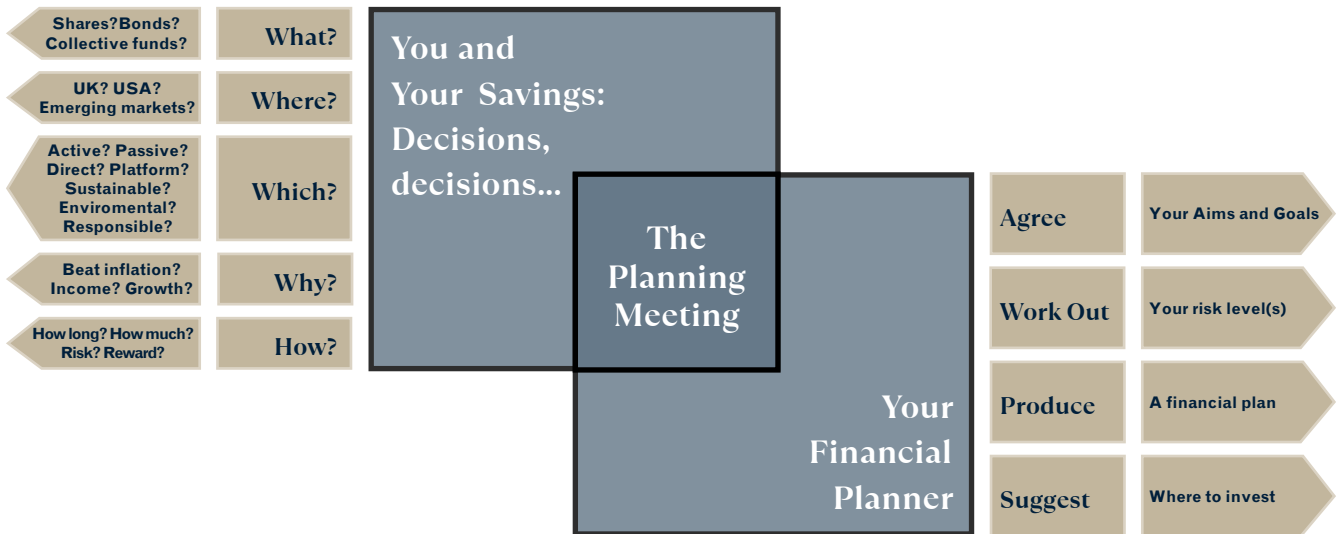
Shares?Bonds? Collective funds?

What?

UK? USA? Emerging markets?

Where?

Active? Passive? Direct? Platform? Sustainable? Enviromental? Responsible?

Which?

Beat inflation? Income? Growth?

Why?

How long? How much? Risk? Reward?

How?

You and Your Savings: Decisions, decisions...

The Planning Meeting

Your Financial Planner

Agree

Your Aims and Goals

Work Out

Your risk level(s)

Produce

A financial plan

Suggest

Where to invest